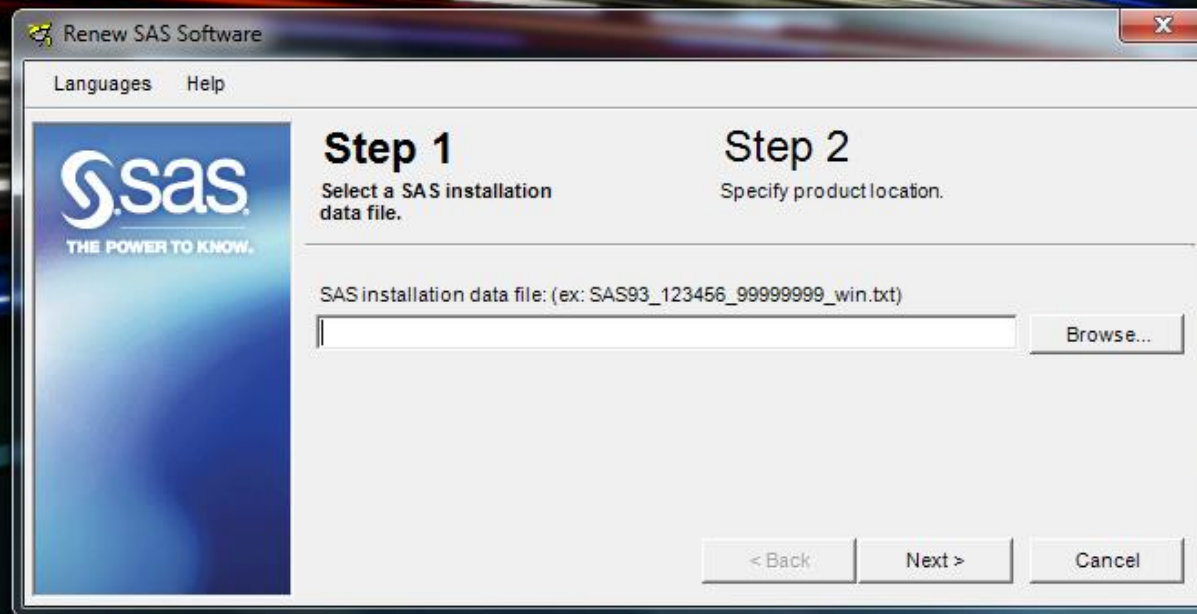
Renew SAS Software

Languages Help

sas
THE POWER TO KNOW.

Step 1
Select a SAS installation data file.

Step 2
Specify product location.

SAS installation data file: (ex: SAS93_123456_99999999_win.txt)

Browse...

< Back
Next >
Cancel